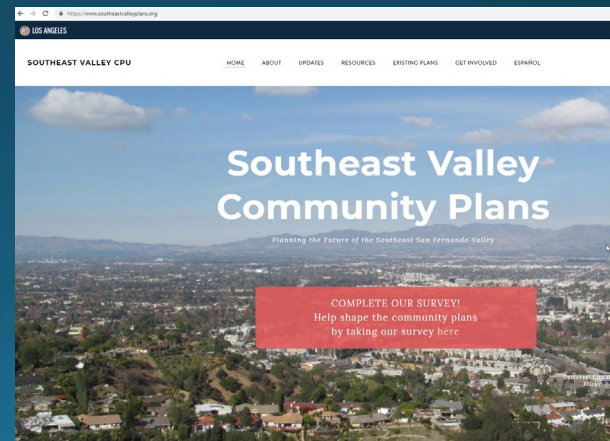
https://www.southeastvalleyplans.org

LOS ANGELES

SOUTHEAST VALLEY CPU

HOME ABOUT UPDATES RESOURCES EXISTING PLANS GET INVOLVED ESPAÑOL

Southeast Valley Community Plans

Planning the Future of the Southeast San Fernando Valley

COMPLETE OUR SURVEY!
Help shape the community plans by taking our survey here

Universal City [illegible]
Flickr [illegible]